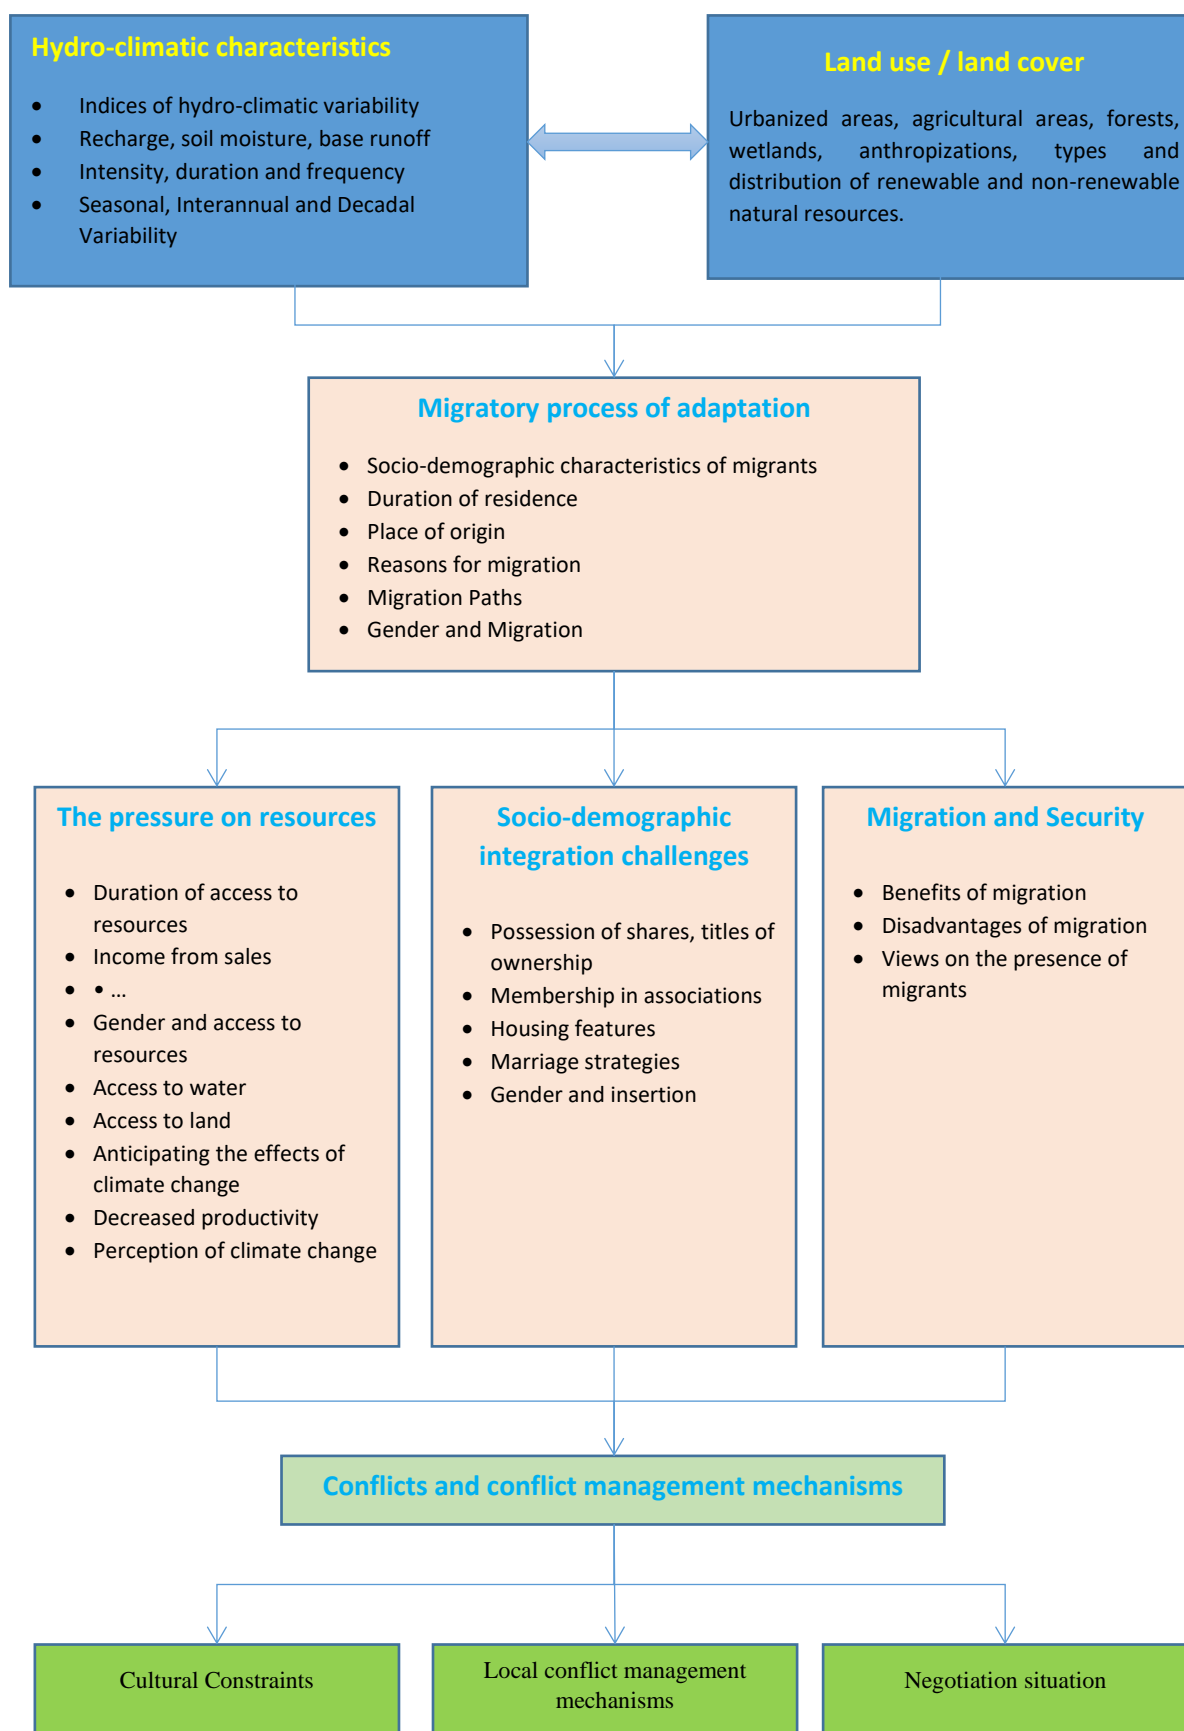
Hydro-climatic characteristics

- Indices of hydro-climatic variability
- Recharge, soil moisture, base runoff
- Intensity, duration and frequency
- Seasonal, Interannual and Decadal Variability

Land use / land cover

Urbanized areas, agricultural areas, forests, wetlands, anthropizations, types and distribution of renewable and non-renewable natural resources.

Migratory process of adaptation

- Socio-demographic characteristics of migrants
- Duration of residence
- Place of origin
- Reasons for migration
- Migration Paths
- Gender and Migration

The pressure on resources

- Duration of access to resources
- Income from sales
- • …
- Gender and access to resources
- Access to water
- Access to land
- Anticipating the effects of climate change
- Decreased productivity
- Perception of climate change

Socio-demographic integration challenges

- Possession of shares, titles of ownership
- Membership in associations
- Housing features
- Marriage strategies
- Gender and insertion

Migration and Security

- Benefits of migration
- Disadvantages of migration
- Views on the presence of migrants

Conflicts and conflict management mechanisms

Cultural Constraints

Local conflict management mechanisms

Negotiation situation